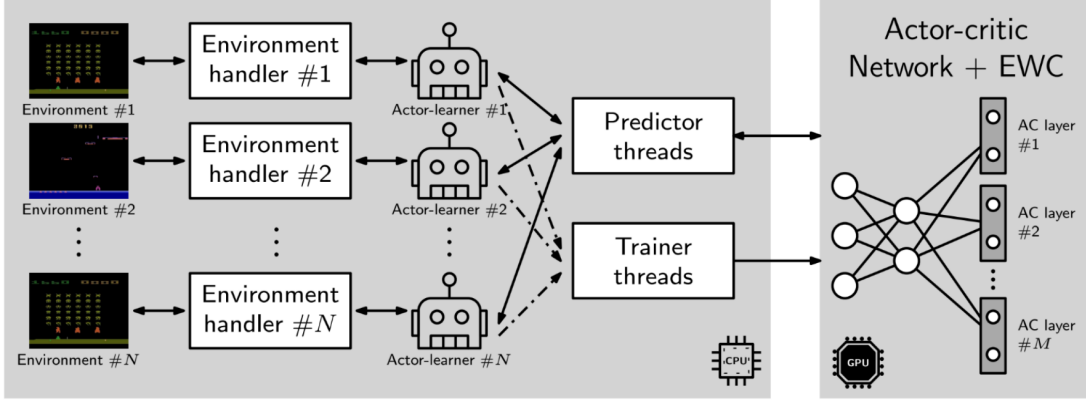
Environment #1

Environment #2

Environment $\#N$

Environment handler #1

Environment handler #2

Environment handler $\#N$

Actor-learner #1

Actor-learner #2

Actor-learner $\#N$

Predictor threads

Trainer threads

CPU

Actor-critic Network + EWC

AC layer #1

AC layer #2

AC layer $\#M$

GPU